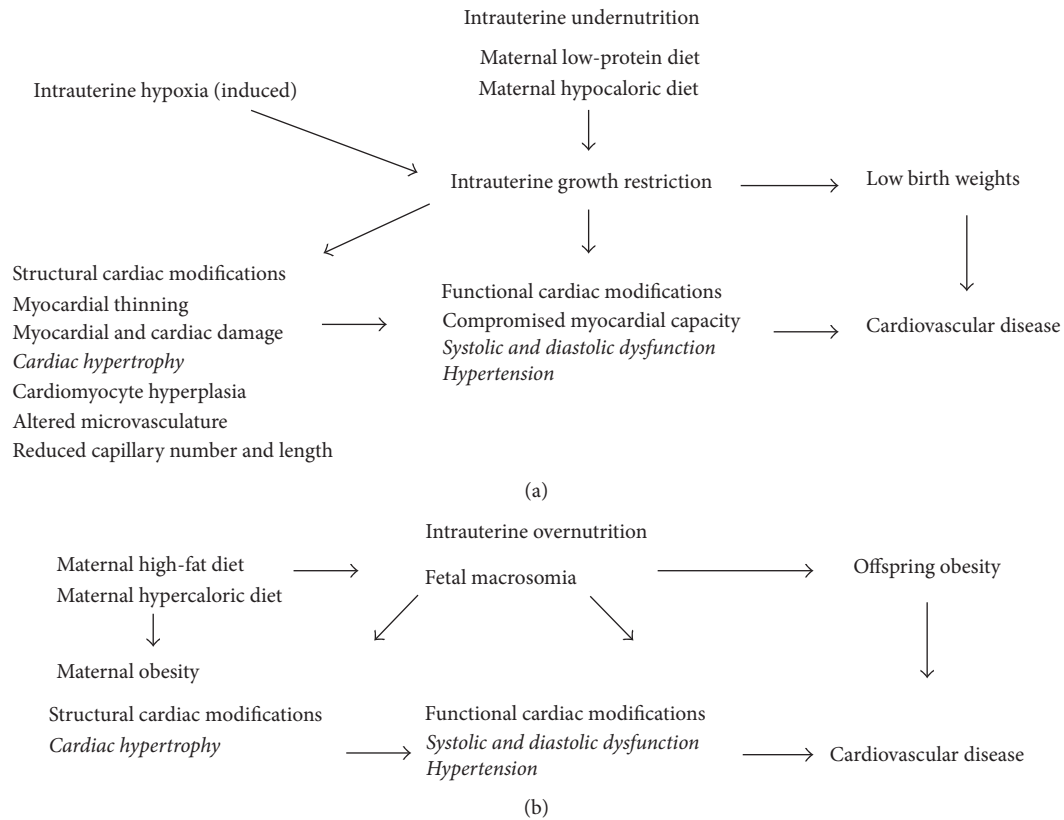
Intrauterine undernutrition

Maternal low-protein diet
Maternal hypocaloric diet

Intrauterine hypoxia (induced)

Intrauterine growth restriction

Low birth weights

Structural cardiac modifications
Myocardial thinning
Myocardial and cardiac damage
*Cardiac hypertrophy*
Cardiomyocyte hyperplasia
Altered microvasculature
Reduced capillary number and length

Functional cardiac modifications
Compromised myocardial capacity
*Systolic and diastolic dysfunction*
*Hypertension*

Cardiovascular disease

(a)

Intrauterine overnutrition

Maternal high-fat diet
Maternal hypercaloric diet

Fetal macrosomia

Offspring obesity

Maternal obesity

Structural cardiac modifications
*Cardiac hypertrophy*

Functional cardiac modifications
*Systolic and diastolic dysfunction*
*Hypertension*

Cardiovascular disease

(b)